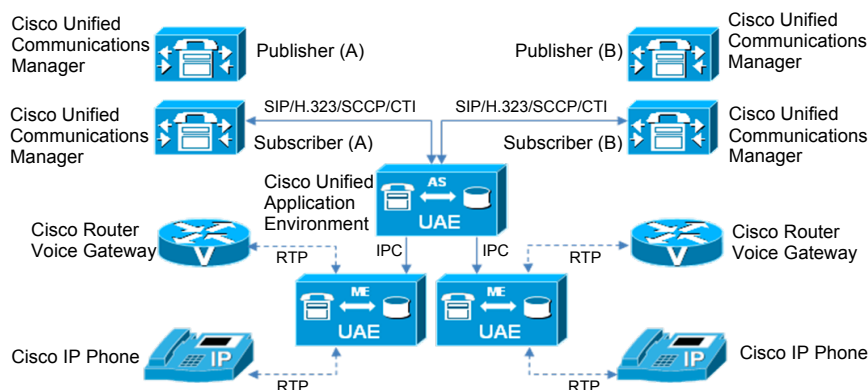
Cisco Unified Communications Manager

Publisher (A)

Publisher (B)

Cisco Unified Communications Manager

SIP/H.323/SCCP/CTI

SIP/H.323/SCCP/CTI

Cisco Unified Communications Manager

Subscriber (A)

Subscriber (B)

Cisco Unified Communications Manager

Cisco Unified Application Environment

AS

UAE

Cisco Router Voice Gateway

V

RTP

IPC

IPC

RTP

Cisco Router Voice Gateway

V

ME

UAE

ME

UAE

Cisco IP Phone

IP

IP

Cisco IP Phone

RTP

RTP